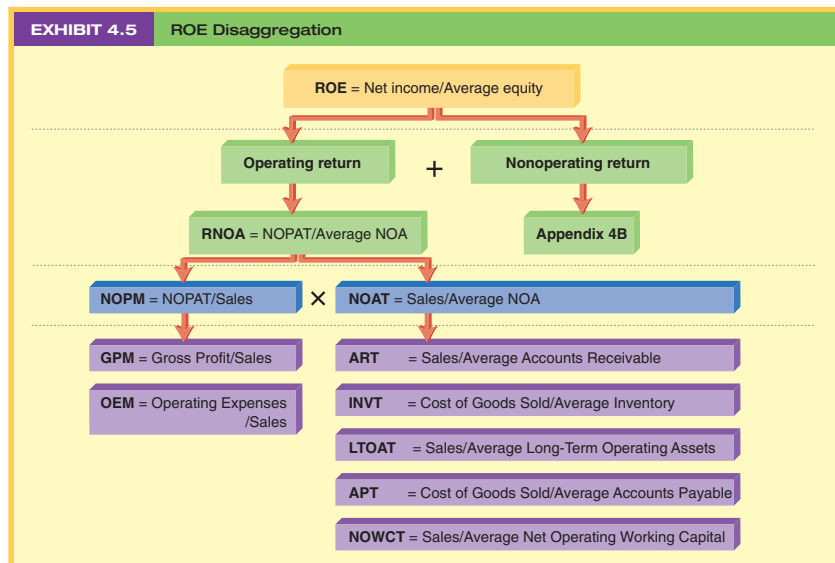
EXHIBIT 4.5 ROE Disaggregation

ROE = Net income/Average equity

Operating return + Nonoperating return

RNOA = NOPAT/Average NOA

Appendix 4B

NOPM = NOPAT/Sales × NOAT = Sales/Average NOA

GPM = Gross Profit/Sales

OEM = Operating Expenses /Sales

ART = Sales/Average Accounts Receivable

INVT = Cost of Goods Sold/Average Inventory

LTOAT = Sales/Average Long-Term Operating Assets

APT = Cost of Goods Sold/Average Accounts Payable

NOWCT = Sales/Average Net Operating Working Capital